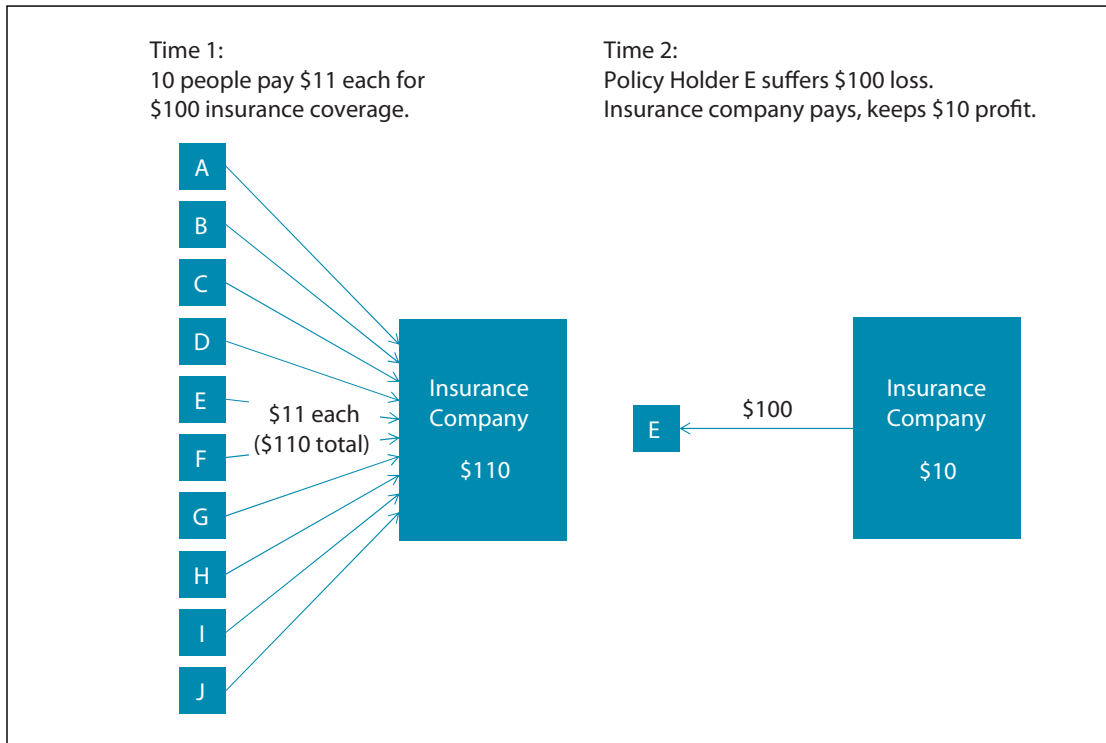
Time 1:
10 people pay \$11 each for \$100 insurance coverage.

A
B
C
D
E
F
G
H
I
J

\$11 each
(\$110 total)

Insurance Company
\$110

Time 2:
Policy Holder E suffers \$100 loss.
Insurance company pays, keeps \$10 profit.

E

\$100

Insurance Company
\$10